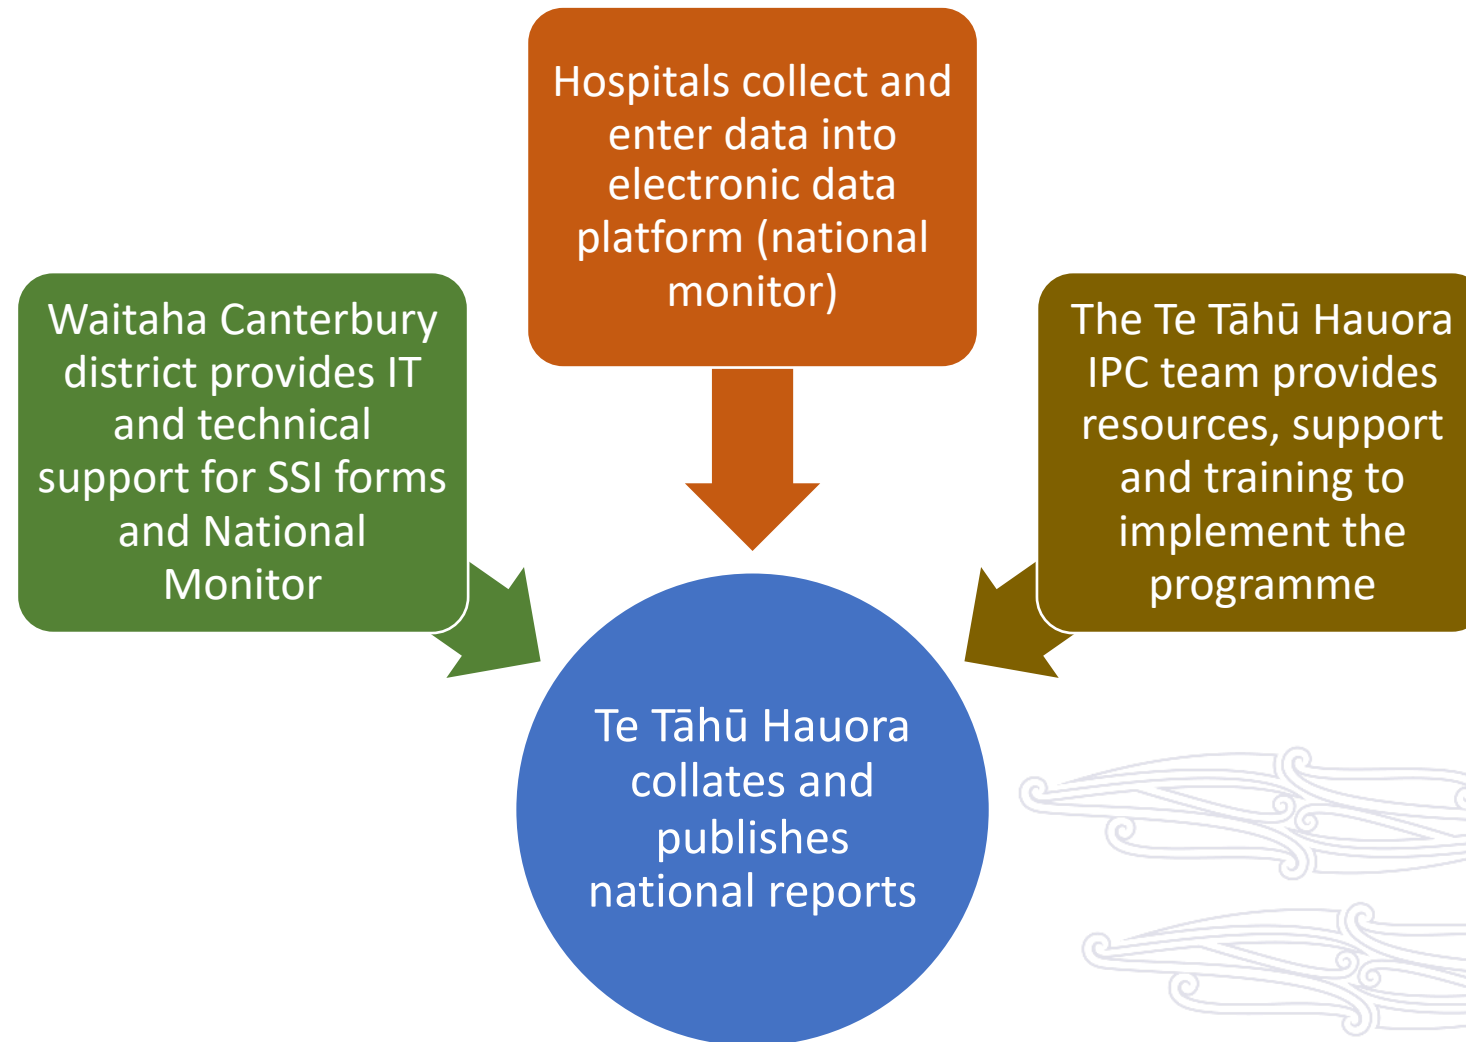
Hospitals collect and enter data into electronic data platform (national monitor)

Waitaha Canterbury district provides IT and technical support for SSI forms and National Monitor

The Te Tāhū Hauora IPC team provides resources, support and training to implement the programme

Te Tāhū Hauora collates and publishes national reports